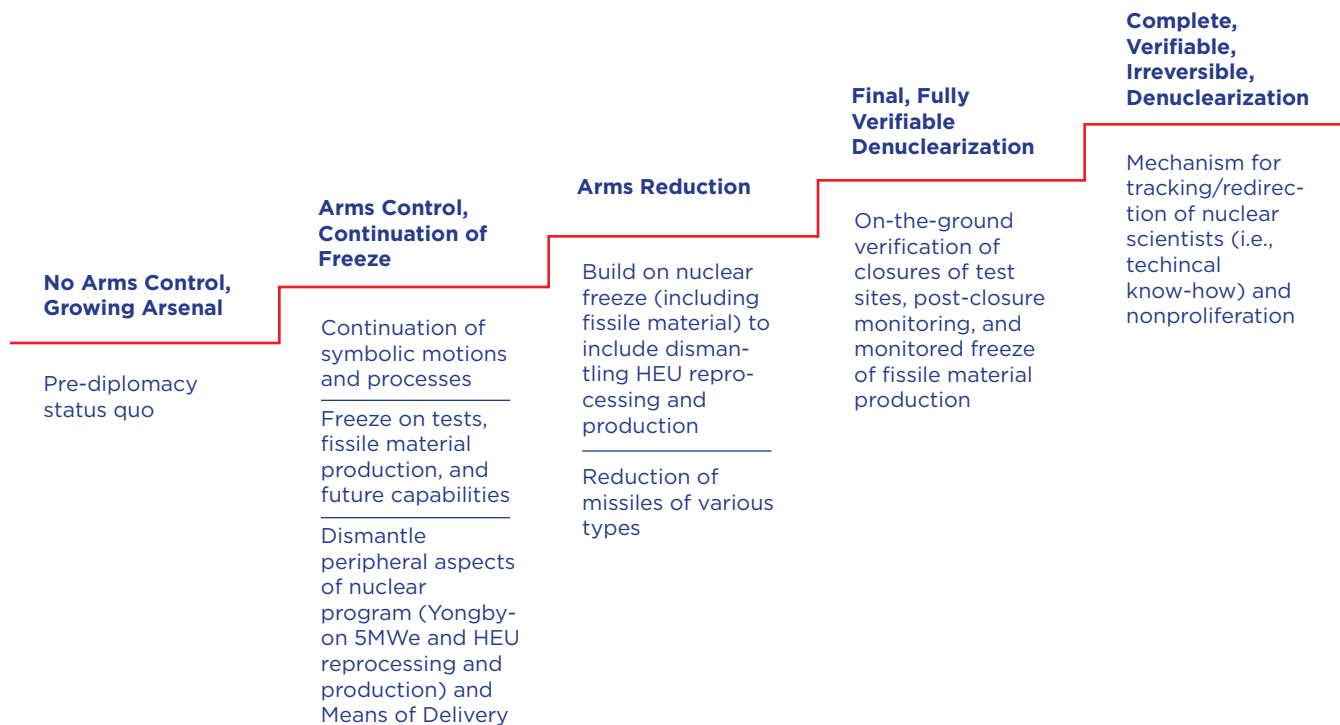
No Arms Control, Growing Arsenal

Pre-diplomacy status quo

Arms Control, Continuation of Freeze

Continuation of symbolic motions and processes

Freeze on tests, fissile material production, and future capabilities

Dismantle peripheral aspects of nuclear program (Yongbyon 5MWe and HEU reprocessing and production) and Means of Delivery

Arms Reduction

Build on nuclear freeze (including fissile material) to include dismantling HEU reprocessing and production

Reduction of missiles of various types

Final, Fully Verifiable Denuclearization

On-the-ground verification of closures of test sites, post-closure monitoring, and monitored freeze of fissile material production

Complete, Verifiable, Irreversible, Denuclearization

Mechanism for tracking/redirection of nuclear scientists (i.e., techincal know-how) and nonproliferation